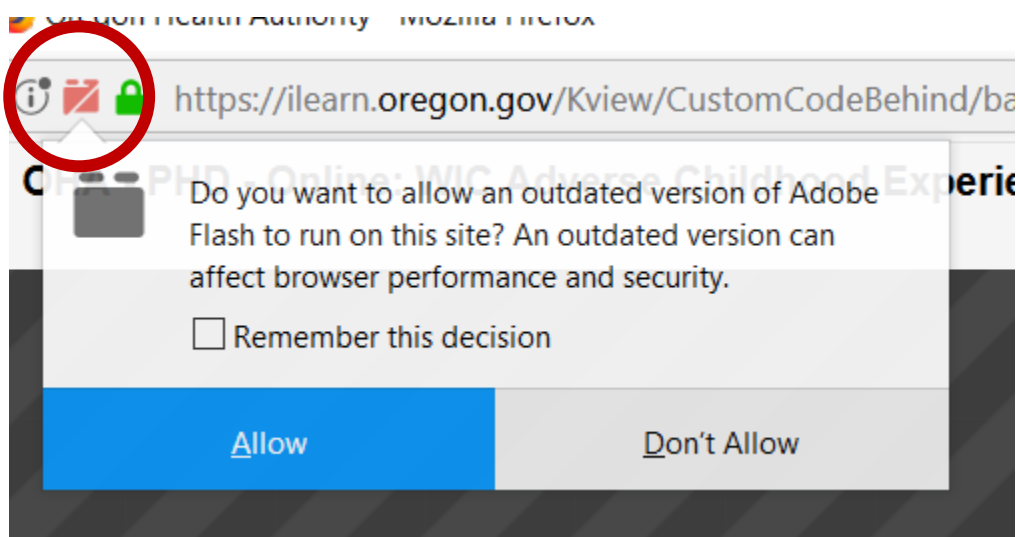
Oregon Health Authority - Mozilla Firefox

https://ilearn.oregon.gov/Kview/CustomCodeBehind/ba

OHA - PHD - Online: WIC Adverse Childhood Experie

Do you want to allow an outdated version of Adobe Flash to run on this site? An outdated version can affect browser performance and security.

Remember this decision

Allow

Don't Allow